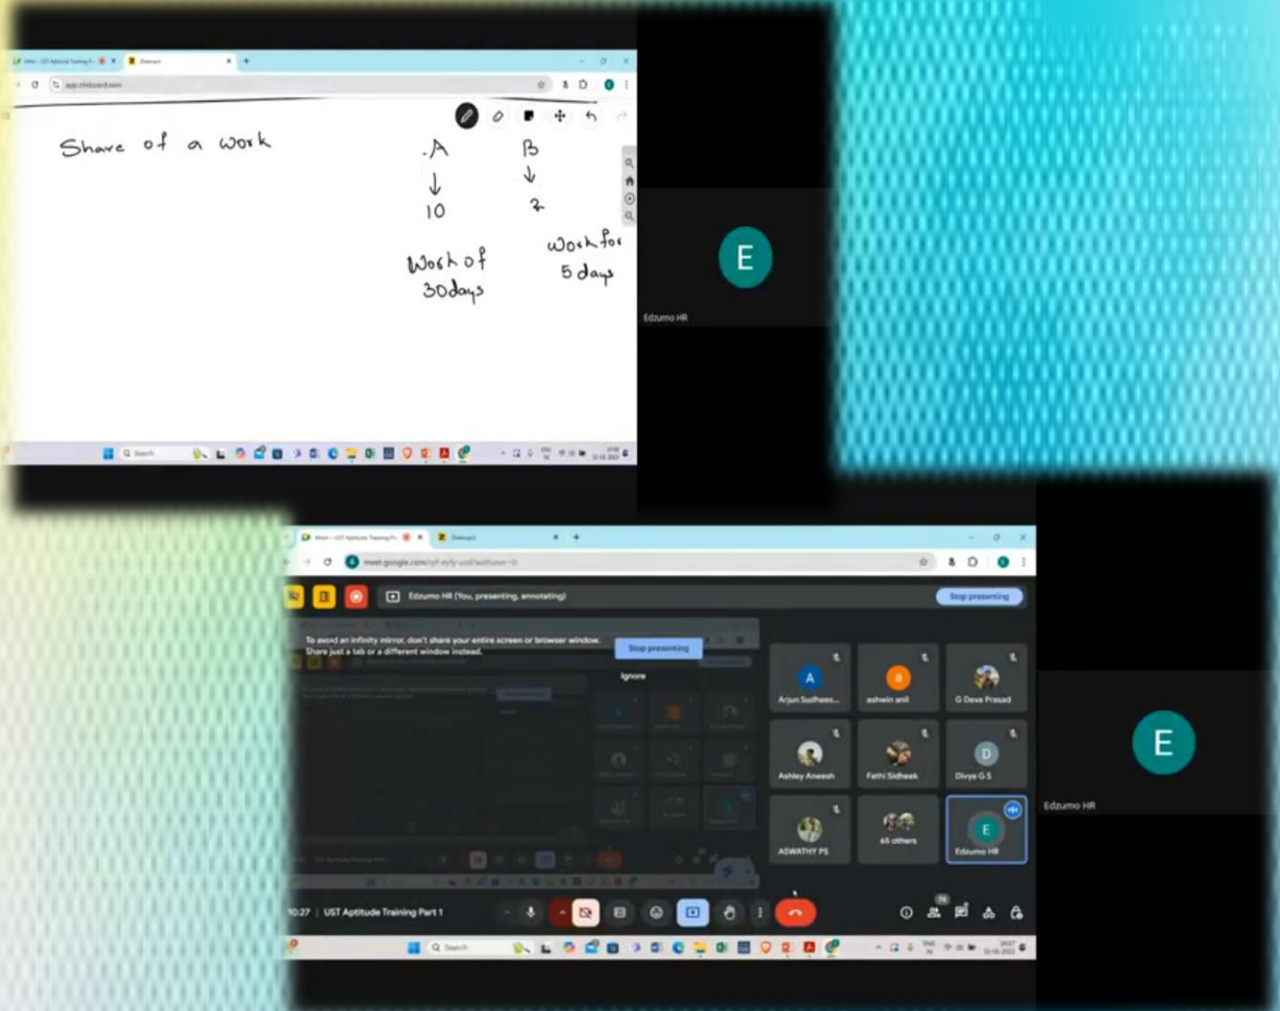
Share of a work

A
↓
10

B
↓
2

Work of
30days

work for
5 days

E
Edzumo HR

Edzumo HR (You, presenting, annotating)
Stop presenting

To avoid an infinity mirror, don't share your entire screen or browser window. Share just a tab or a different window instead.
Stop presenting
Ignore

A
Arjun Sudhees...
a
ashwin anil
G Deva Prasad
Ashley Aneesh
Fathi Sidheek
D
Divya G S
ASWATHY PS
65 others
E
Edzumo HR

10:27 | UST Aptitude Training Part 1

E
Edzumo HR